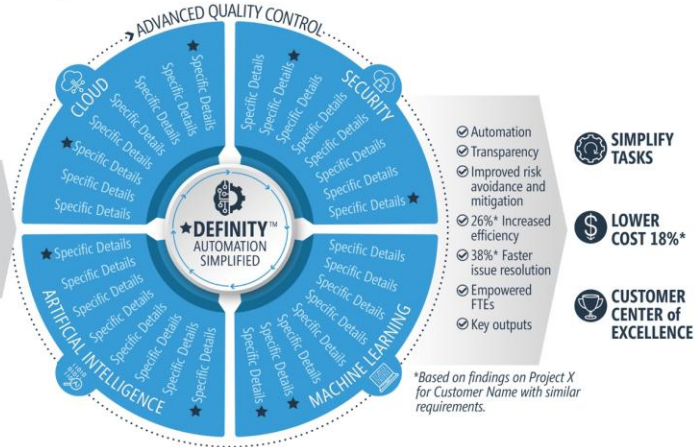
ADVANCED QUALITY CONTROL

CLOUD
Specific Details
Specific Details
Specific Details
Specific Details
Specific Details
Specific Details
Specific Details

SECURITY
Specific Details
Specific Details
Specific Details
Specific Details
Specific Details
Specific Details
Specific Details
Specific Details

DEFINITY™
AUTOMATION SIMPLIFIED

ARTIFICIAL INTELLIGENCE
Specific Details
Specific Details
Specific Details
Specific Details
Specific Details
Specific Details
Specific Details
Specific Details

MACHINE LEARNING
Specific Details
Specific Details
Specific Details
Specific Details
Specific Details
Specific Details
Specific Details
Specific Details

Automation
Transparency
Improved risk avoidance and mitigation
26%* Increased efficiency
38%* Faster issue resolution
Empowered FTEs
Key outputs

SIMPLIFY TASKS

LOWER COST 18%*

CUSTOMER CENTER of EXCELLENCE

*Based on findings on Project X for Customer Name with similar requirements.